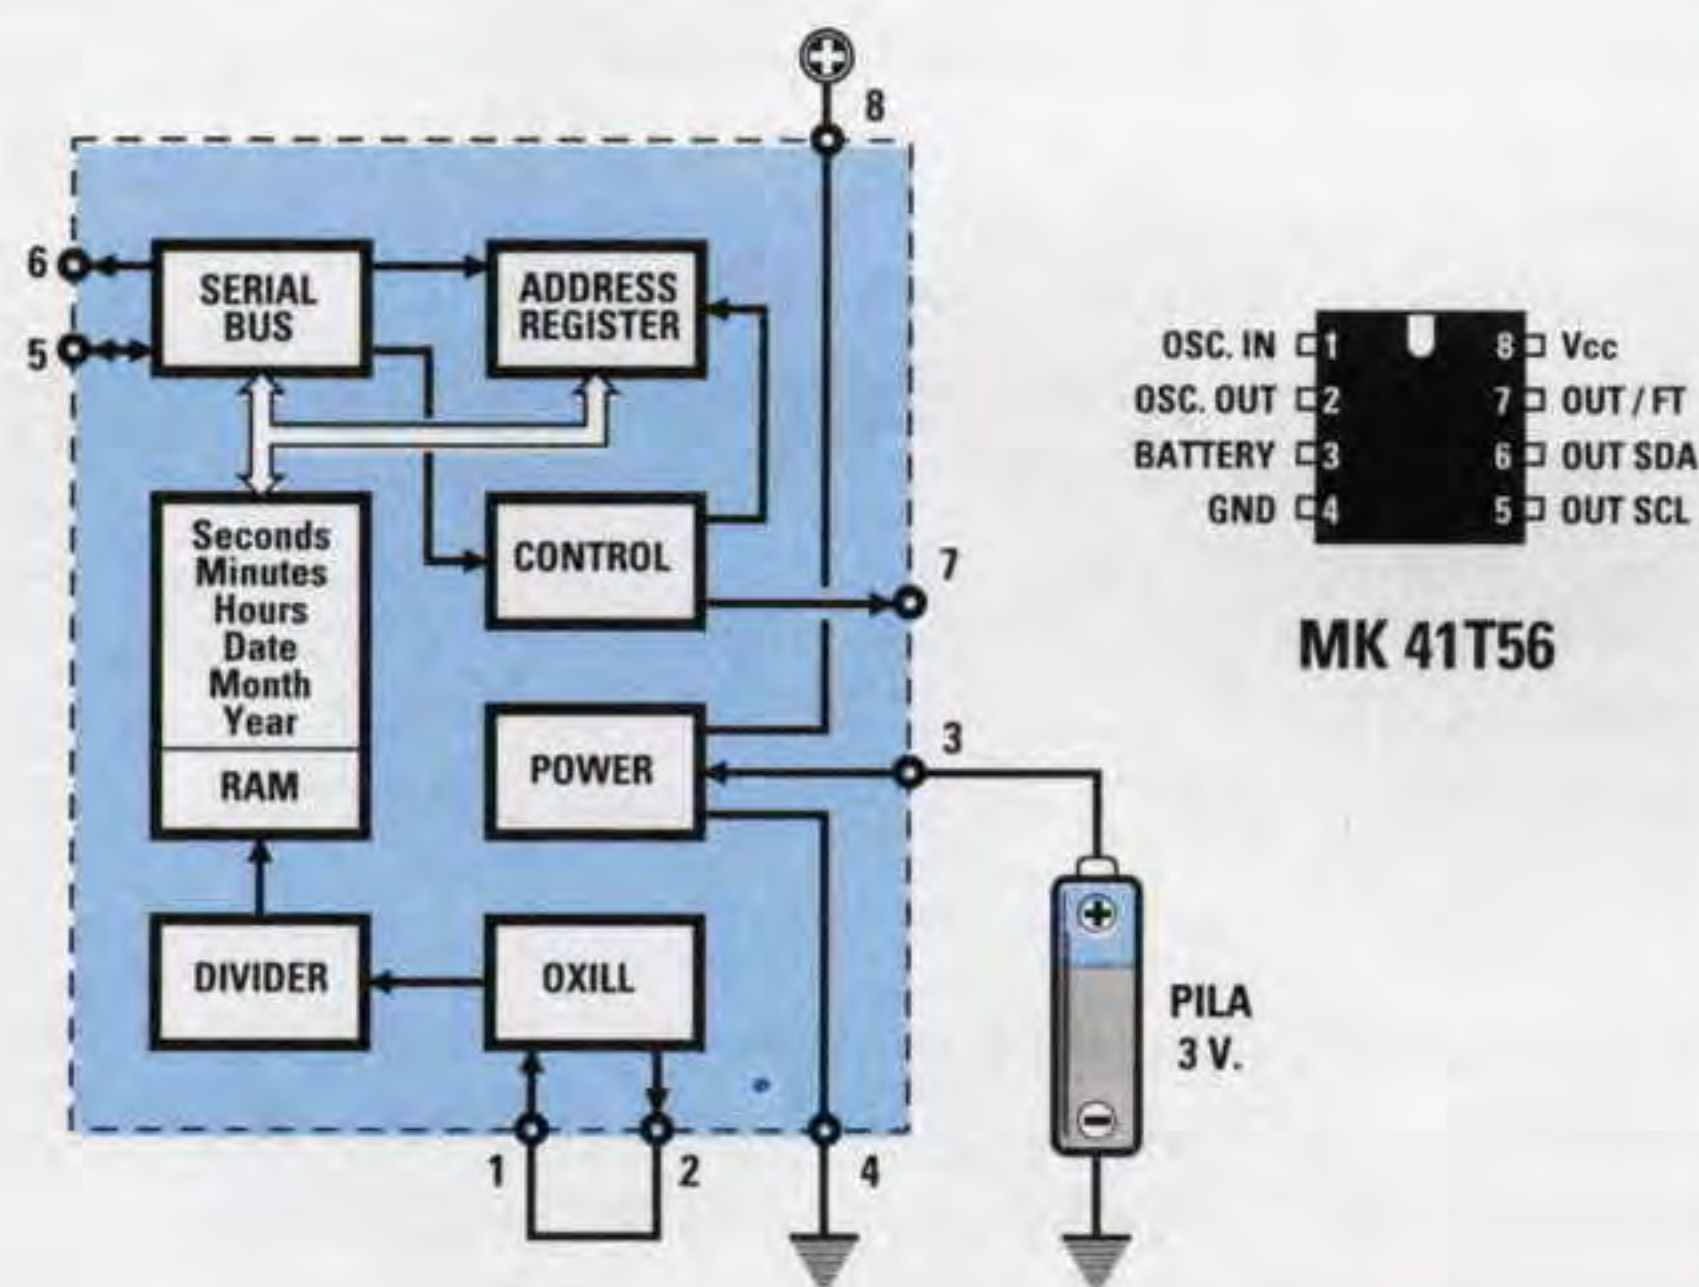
8

6

5

SERIAL BUS

ADDRESS REGISTER

Seconds
Minutes
Hours
Date
Month
Year

RAM

CONTROL

7

POWER

3

DIVIDER

OXILL

1

2

4

PILA 3 V.

OSC. IN 1
OSC. OUT 2
BATTERY 3
GND 4

8 Vcc
7 OUT / FT
6 OUT SDA
5 OUT SCL

MK 41T56